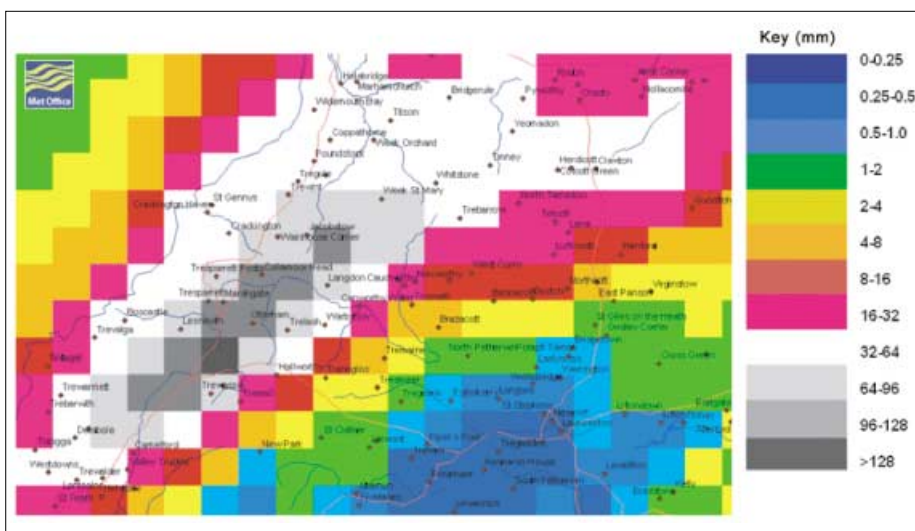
Met Office

Key (mm)
0-0.25
0.25-0.5
0.5-1.0
1-2
2-4
4-8
8-16
16-32
32-64
64-96
96-128
>128

Marhamchurch
Widemouth Bay
Titson
Bridgerule
Pyworthy
Coppathorne
Week Orchard
Poundstock
Vognadon
Whitstone
Tinney
Henford
Trengale
Week St Mary
St Gennys
Treburrow
Crackington Haven
Crackington
Jacobstow
Wainhouse Corner
North Tamerton
Langdon
Trelash
Warbstow
Boscastle
Lesnewth
Otterham
Trevalga
Tintagel
Davidstow
Trewarmett
Trebarwith
Delabole
Tregatta
Camelford
Hallworthy
Tregeare
North Petherwin
Egloskerry
St Clether
Tresmeer
Launceston
Laneast
New Park
Altarnun
Trewen
Polyphant
Lewannick
South Petherwick
Penpillick
St Giles on the Heath
East Panson
Virginstow
Northcott
Boyton
Bradscot
Yeolmbridge
Lifton
Stoke Climsland
Ludbrook
Weslcott
Lezant
Lawhitton
Treguddick
Trebullett
Kelly
St Teath
Helstone
Trebarwith
Advent
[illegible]